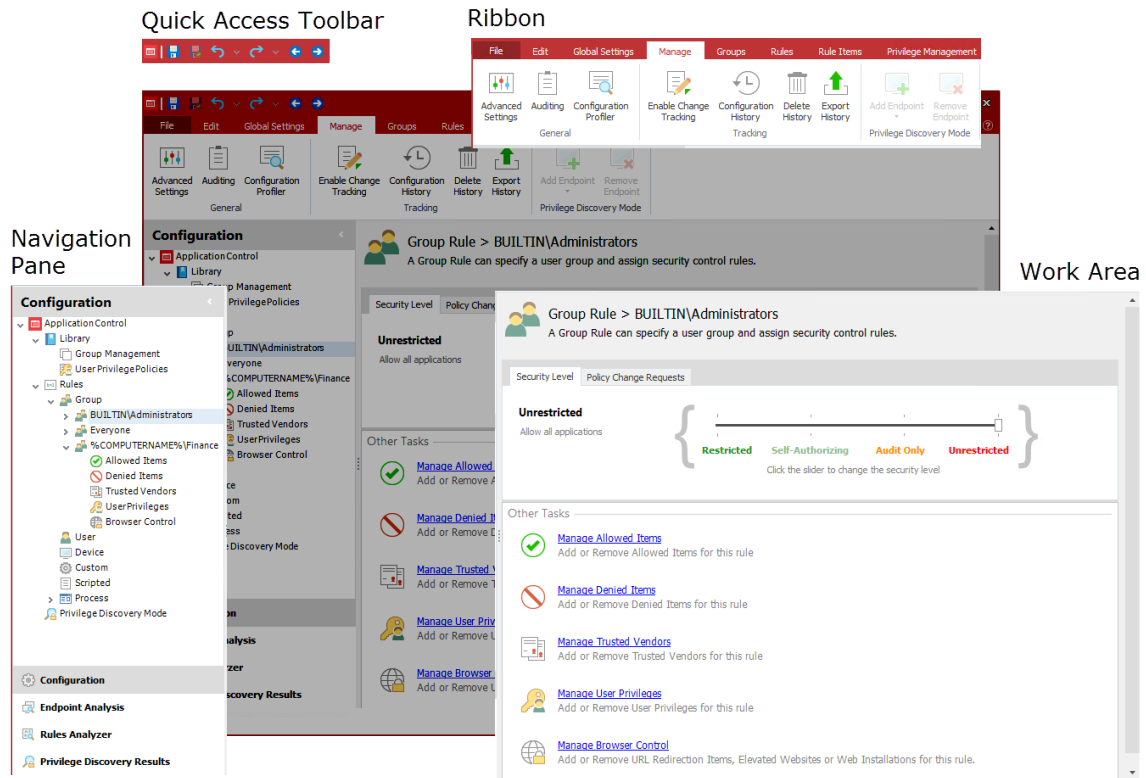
Quick Access Toolbar

Ribbon

File | Edit | Global Settings | Manage | Groups | Rules | Rule Items | Privilege Management

Advanced Settings | Auditing | Configuration Profiler
General

Enable Change Tracking | Configuration History | Delete History | Export History
Tracking

Add Endpoint | Remove Endpoint
Privilege Discovery Mode

File | Edit | Global Settings | Manage | Groups | Rules

Advanced Settings | Auditing | Configuration Profiler
General

Enable Change Tracking | Configuration History | Delete History | Export History
Tracking

Add Endpoint | Remove Endpoint
Privilege Discovery Mode

Configuration

Group Rule > BUILTIN\Administrators
A Group Rule can specify a user group and assign security control rules.

Security Level | Policy Change

Unrestricted
Allow all applications

Other Tasks

Manage Allowed
Add or Remove A

Manage Denied It
Add or Remove D

Manage Trusted V
Add or Remove T

Manage User Priv
Add or Remove U

Manage Browser
Add or Remove U

Navigation Pane

Configuration
ApplicationControl
Library
Group Management
User PrivilegePolicies
Rules
Group
BUILTIN\Administrators
Everyone
%COMPUTERNAME%\Finance
Allowed Items
Denied Items
Trusted Vendors
UserPrivileges
Browser Control
User
Device
Custom
Scripted
Process
Privilege Discovery Mode

Configuration
Endpoint Analysis
Rules Analyzer
Privilege Discovery Results

Work Area

Group Rule > BUILTIN\Administrators
A Group Rule can specify a user group and assign security control rules.

Security Level | Policy Change Requests

Unrestricted
Allow all applications

Restricted | Self-Authorizing | Audit Only | Unrestricted
Click the slider to change the security level

Other Tasks

Manage Allowed Items
Add or Remove Allowed Items for this rule

Manage Denied Items
Add or Remove Denied Items for this rule

Manage Trusted Vendors
Add or Remove Trusted Vendors for this rule

Manage User Privileges
Add or Remove User Privileges for this rule

Manage Browser Control
Add or Remove URL Redirection Items, Elevated Websites or Web Installations for this rule.